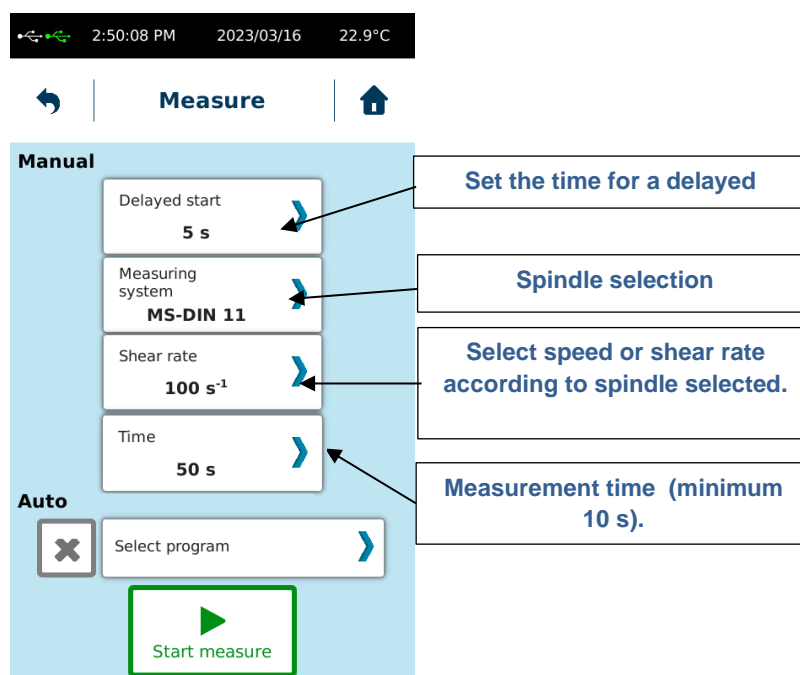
2:50:08 PM 2023/03/16 22.9°C

Measure

Manual

Delayed start
5 s

Measuring system
MS-DIN 11

Shear rate
100 $s^{-1}$

Time
50 s

Auto

Select program

Start measure

Set the time for a delayed

Spindle selection

Select speed or shear rate according to spindle selected.

Measurement time (minimum 10 s).